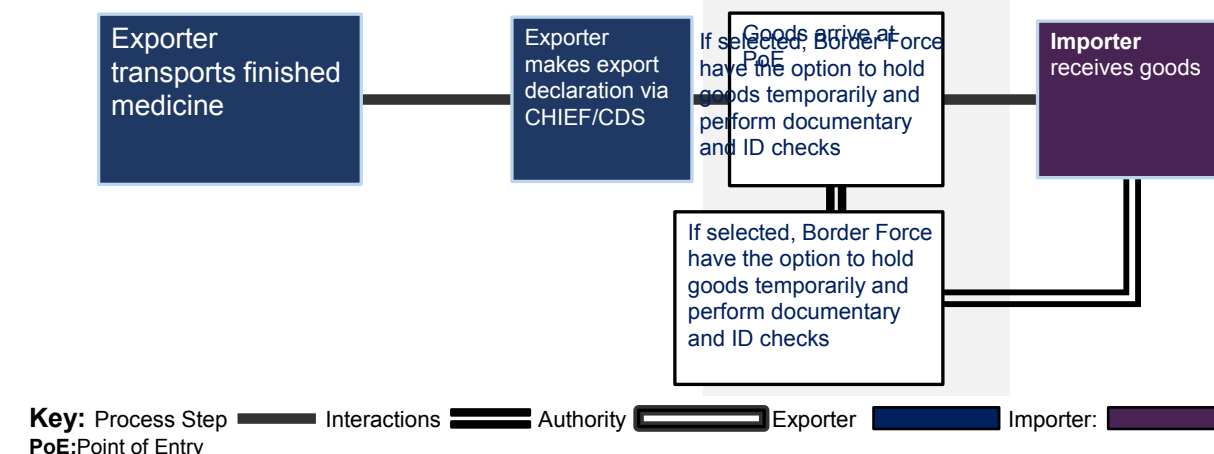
Exporter transports finished medicine

Exporter makes export declaration via CHIEF/CDS

Goods arrive at PoE

If selected, Border Force have the option to hold goods temporarily and perform documentary and ID checks

Importer receives goods

If selected, Border Force have the option to hold goods temporarily and perform documentary and ID checks

Key: Process Step Interactions Authority Exporter Importer:

PoE:Point of Entry